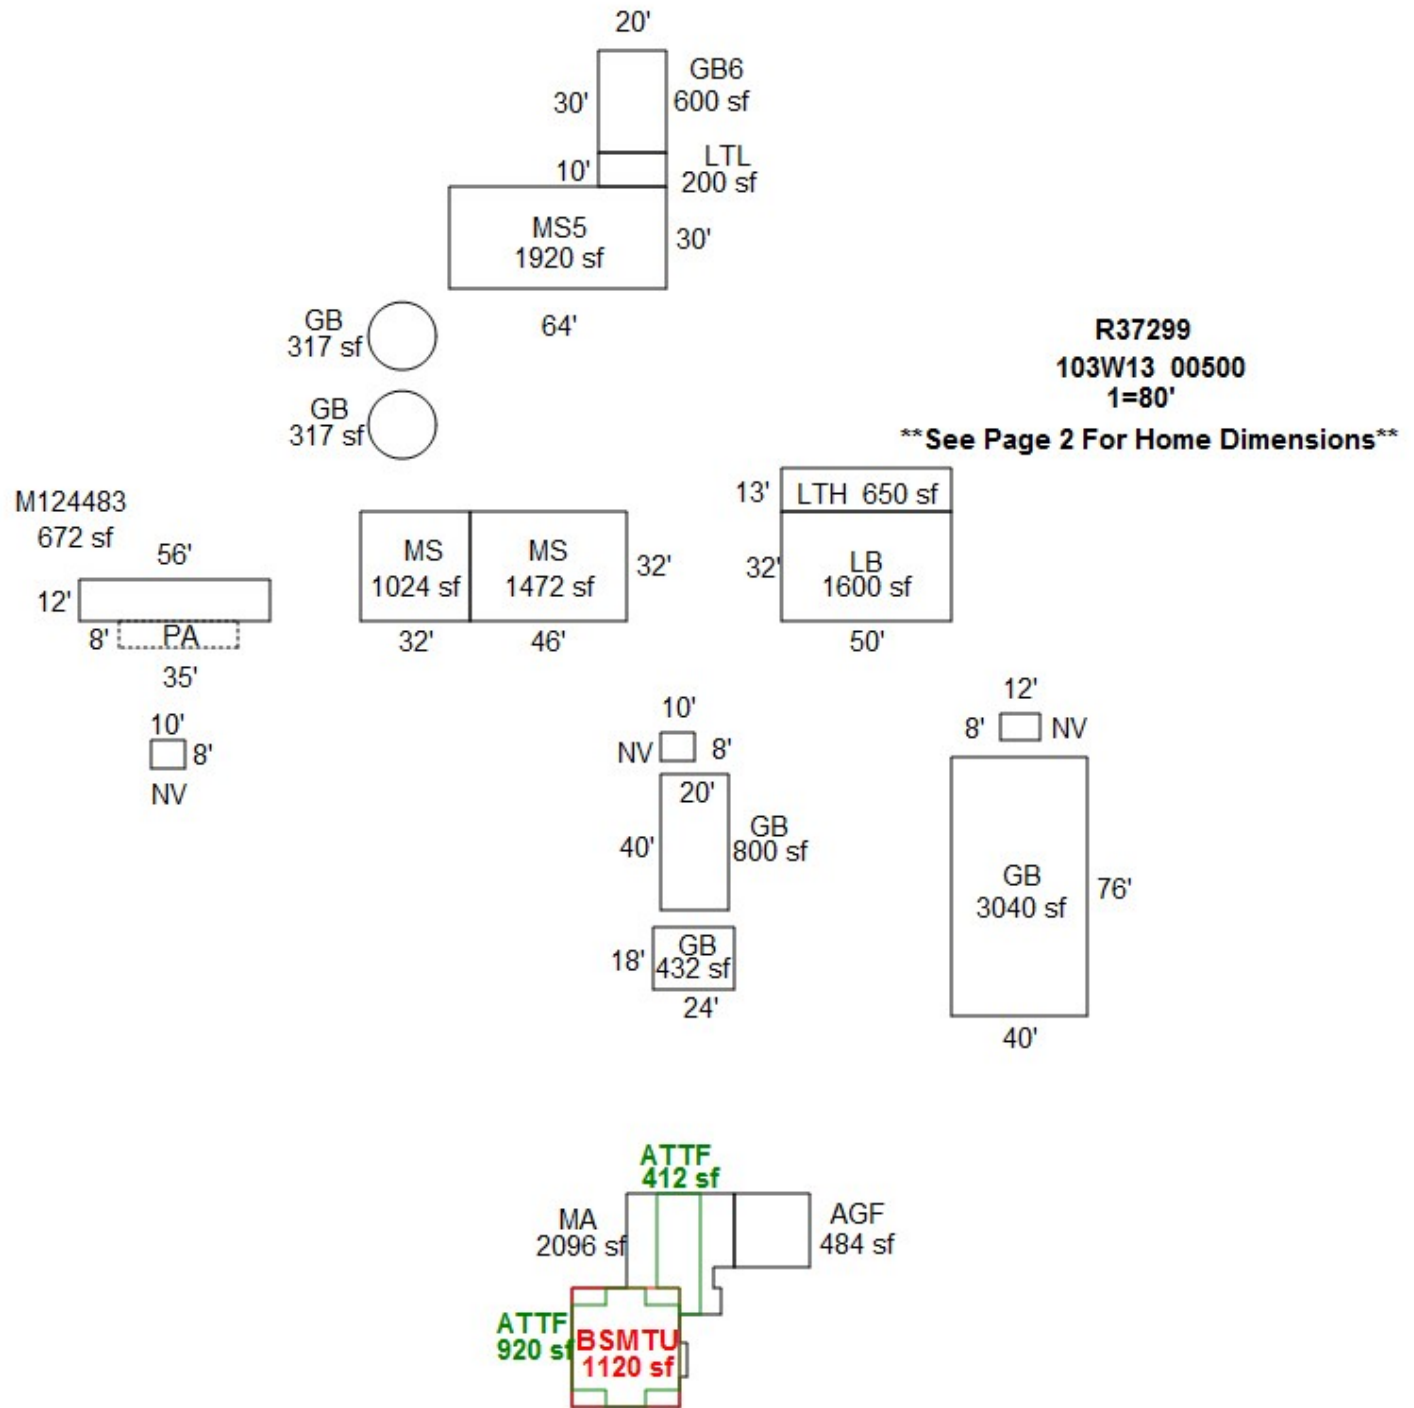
20'
GB6
600 sf
30'
LTL
200 sf
10'
MS5
1920 sf
30'
64'
GB
317 sf
GB
317 sf
R37299
103W13 00500
1=80'
**See Page 2 For Home Dimensions**
M124483
672 sf
56'
12'
8' PA
35'
MS
1024 sf
MS
1472 sf
32'
32'
46'
13' LTH 650 sf
32' LB
1600 sf
50'
10'
8'
NV
10'
NV 8'
20'
40'
GB
800 sf
12'
8' NV
GB
3040 sf
76'
40'
18' GB
432 sf
24'
ATTF
412 sf
MA
2096 sf
AGF
484 sf
ATTF
920 sf
BSMTU
1120 sf